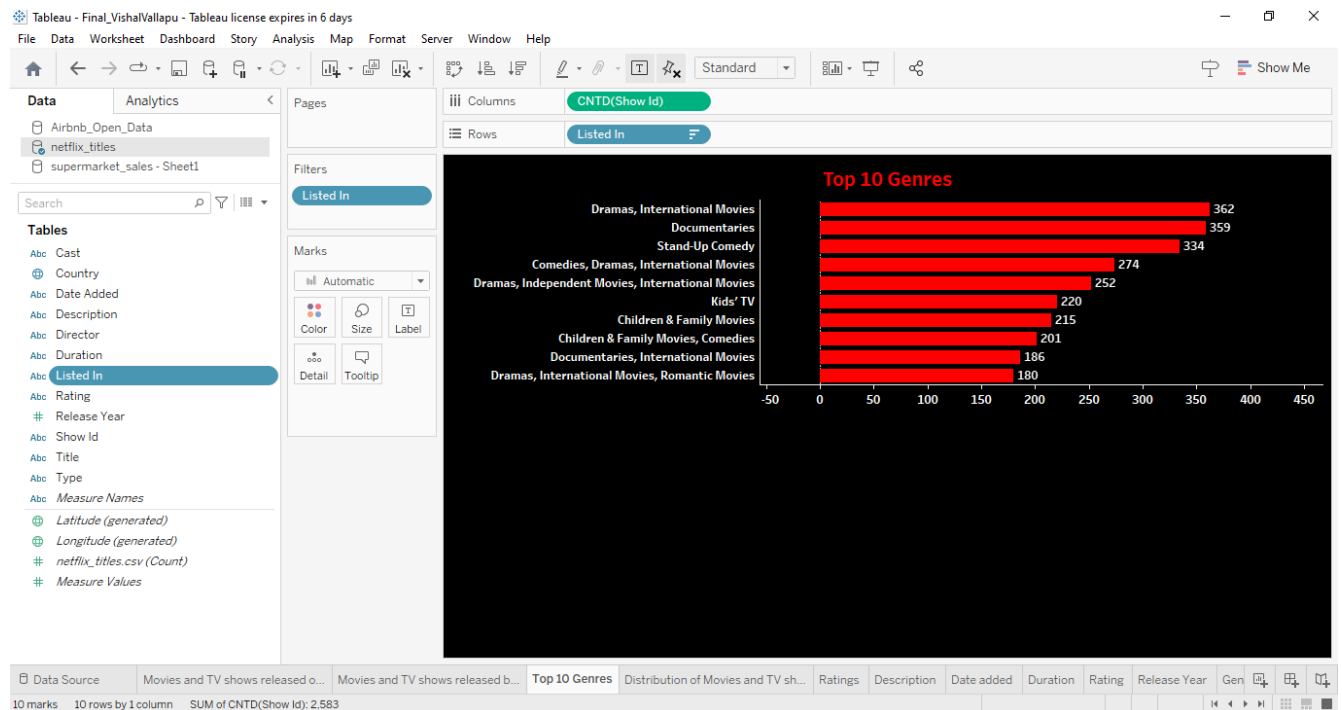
Tableau - Final_VishalVallapu - Tableau license expires in 6 days

File Data Worksheet Dashboard Story Analysis Map Format Server Window Help

Standard

Show Me

Data Analytics

Airbnb_Open_Data
netflix_titles
supermarket_sales - Sheet1

Search

Tables

Abc Cast
Country
Abc Date Added
Abc Description
Abc Director
Abc Duration
Abc Listed In
Abc Rating
Release Year
Abc Show Id
Abc Title
Abc Type
Abc Measure Names
Latitude (generated)
Longitude (generated)
netflix_titles.csv (Count)
Measure Values

Pages

Filters

Listed In

Marks

Automatic

Color Size Label
Detail Tooltip

Columns CNTD(Show Id)

Rows Listed In

Top 10 Genres

| Genre | Count |
|---|---|
| Dramas, International Movies | 362 |
| Documentaries | 359 |
| Stand-Up Comedy | 334 |
| Comedies, Dramas, International Movies | 274 |
| Dramas, Independent Movies, International Movies | 252 |
| Kids' TV | 220 |
| Children & Family Movies | 215 |
| Children & Family Movies, Comedies | 201 |
| Documentaries, International Movies | 186 |
| Dramas, International Movies, Romantic Movies | 180 |

-50 0 50 100 150 200 250 300 350 400 450

Data Source | Movies and TV shows released o... | Movies and TV shows released b... | Top 10 Genres | Distribution of Movies and TV sh... | Ratings | Description | Date added | Duration | Rating | Release Year | Gen

10 marks 10 rows by 1 column SUM of CNTD(Show Id): 2,583